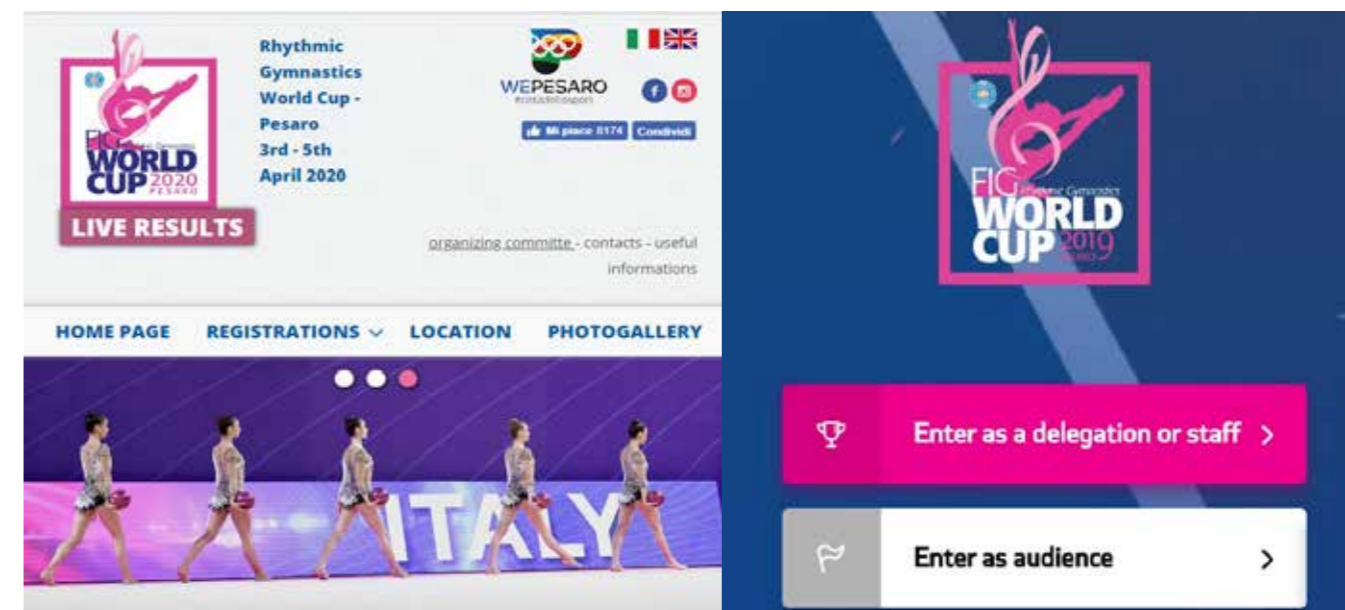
FIG Rhythmic Gymnastics WORLD CUP 2020 PESARO

LIVE RESULTS

Rhythmic Gymnastics World Cup - Pesaro 3rd - 5th April 2020

WEPESARO
#cittadellosport

Mi piace 8174 Condividi

organizing committe - contacts - useful informations

HOME PAGE REGISTRATIONS LOCATION PHOTOGALLERY

ITALY

FIG Rhythmic Gymnastics WORLD CUP 2019 PESARO

Enter as a delegation or staff >

Enter as audience >